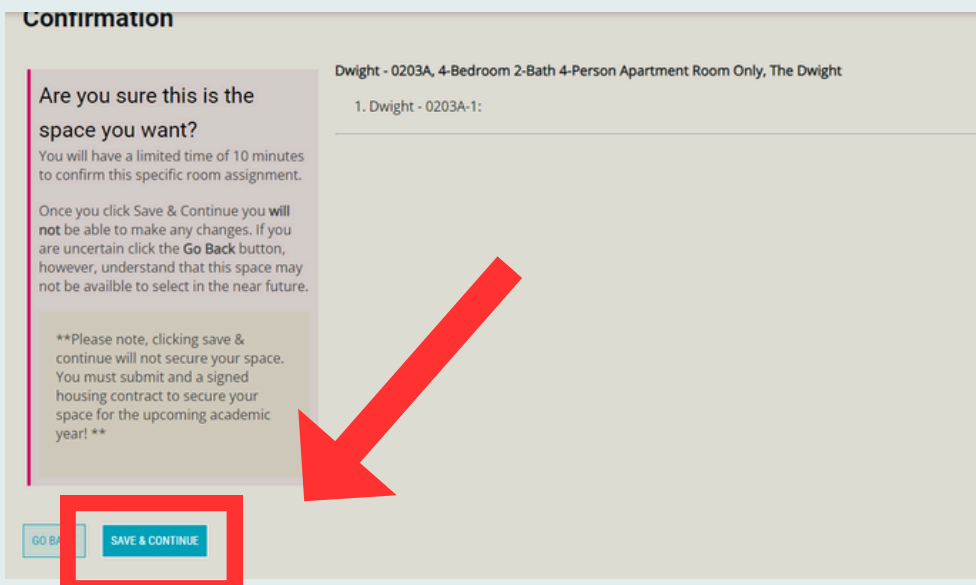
Confirmation

Are you sure this is the space you want?
You will have a limited time of 10 minutes to confirm this specific room assignment.

Once you click Save & Continue you **will not** be able to make any changes. If you are uncertain click the **Go Back** button, however, understand that this space may not be availble to select in the near future.

**Please note, clicking save & continue will not secure your space. You must submit and a signed housing contract to secure your space for the upcoming academic year! **

Dwight - 0203A, 4-Bedroom 2-Bath 4-Person Apartment Room Only, The Dwight

1. Dwight - 0203A-1:

GO BA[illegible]

SAVE & CONTINUE